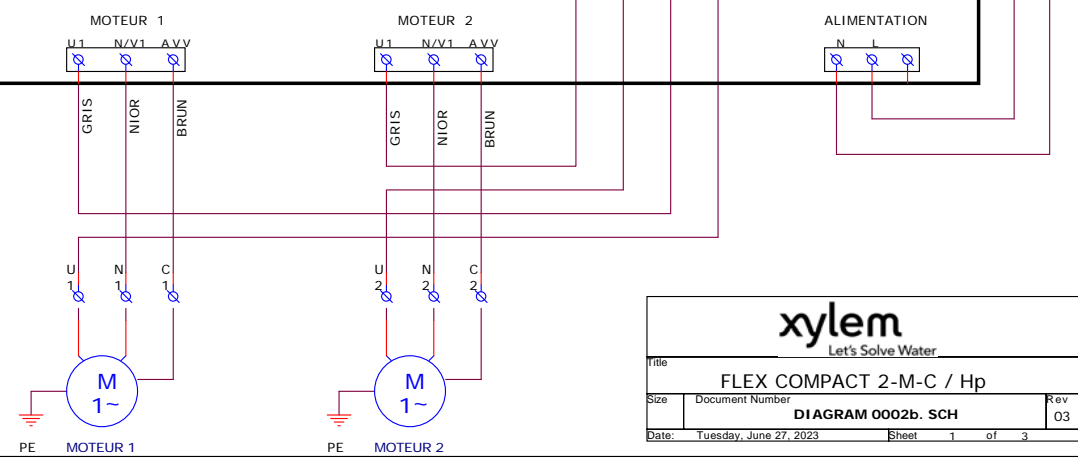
MOTEUR 1

U1 N/V1 AVV

GRIS NIOR BRUN

MOTEUR 2

U1 N/V1 AVV

GRIS NIOR BRUN

ALIMENTATION

N L

U 1 N 1 C 1

U 2 N 2 C 2

M 1~

M 1~

PE MOTEUR 1

PE MOTEUR 2

xylem
Let's Solve Water

Title
FLEX COMPACT 2-M-C / Hp

| Size | Document Number DIAGRAM 0002b. SCH | Rev 03 |
|---|---|---|

Date: Tuesday, June 27, 2023 Sheet 1 of 3